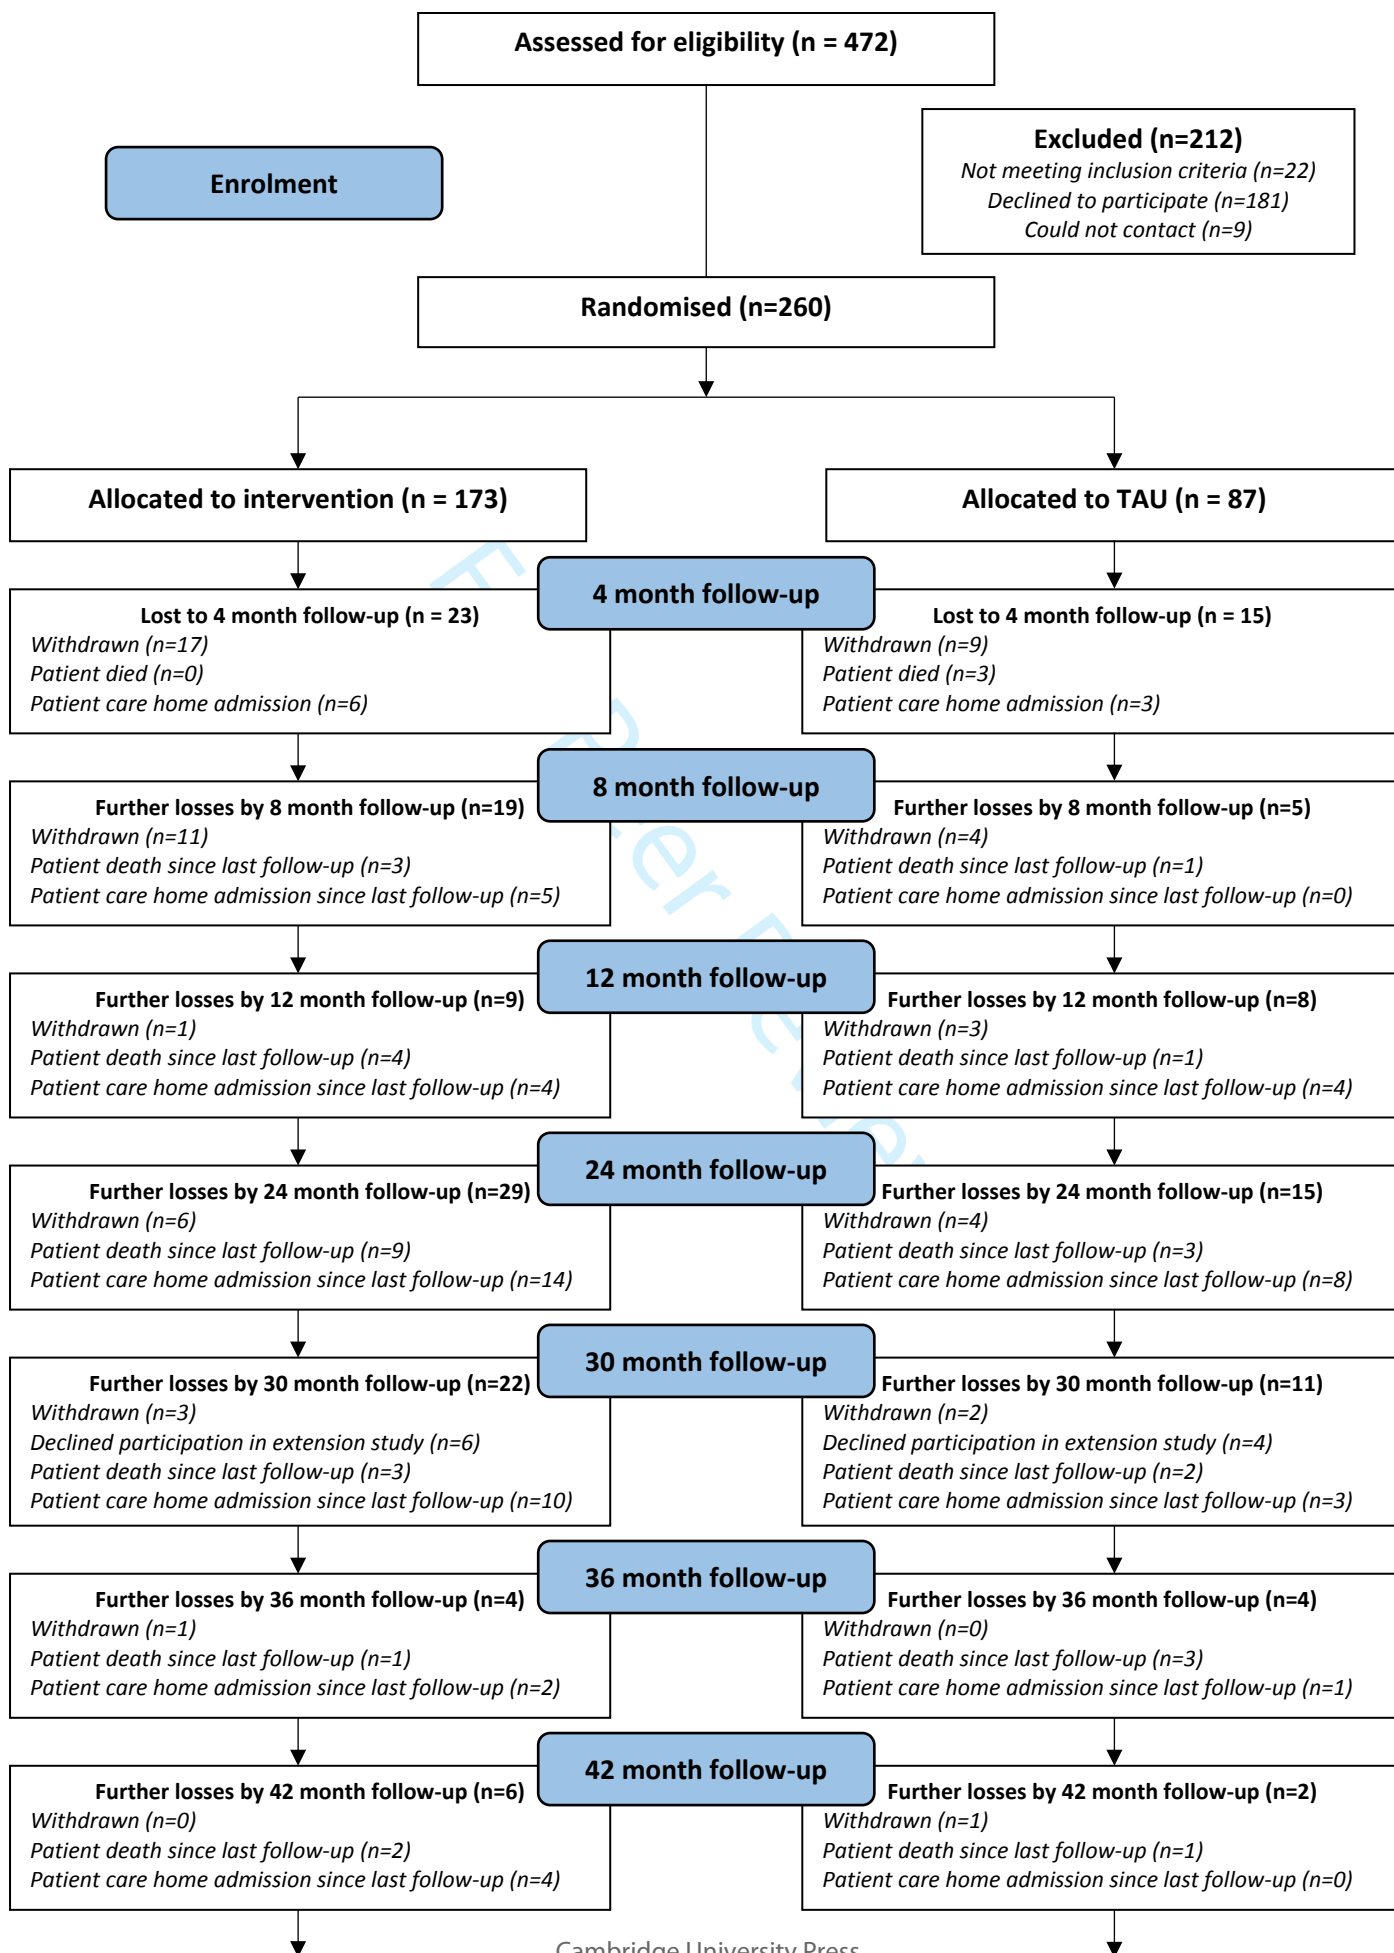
Assessed for eligibility (n = 472)

Enrolment

Excluded (n=212)
Not meeting inclusion criteria (n=22)
Declined to participate (n=181)
Could not contact (n=9)

Randomised (n=260)

Allocated to intervention (n = 173)

Allocated to TAU (n = 87)

4 month follow-up

Lost to 4 month follow-up (n = 23)
Withdrawn (n=17)
Patient died (n=0)
Patient care home admission (n=6)

Lost to 4 month follow-up (n = 15)
Withdrawn (n=9)
Patient died (n=3)
Patient care home admission (n=3)

8 month follow-up

Further losses by 8 month follow-up (n=19)
Withdrawn (n=11)
Patient death since last follow-up (n=3)
Patient care home admission since last follow-up (n=5)

Further losses by 8 month follow-up (n=5)
Withdrawn (n=4)
Patient death since last follow-up (n=1)
Patient care home admission since last follow-up (n=0)

12 month follow-up

Further losses by 12 month follow-up (n=9)
Withdrawn (n=1)
Patient death since last follow-up (n=4)
Patient care home admission since last follow-up (n=4)

Further losses by 12 month follow-up (n=8)
Withdrawn (n=3)
Patient death since last follow-up (n=1)
Patient care home admission since last follow-up (n=4)

24 month follow-up

Further losses by 24 month follow-up (n=29)
Withdrawn (n=6)
Patient death since last follow-up (n=9)
Patient care home admission since last follow-up (n=14)

Further losses by 24 month follow-up (n=15)
Withdrawn (n=4)
Patient death since last follow-up (n=3)
Patient care home admission since last follow-up (n=8)

30 month follow-up

Further losses by 30 month follow-up (n=22)
Withdrawn (n=3)
Declined participation in extension study (n=6)
Patient death since last follow-up (n=3)
Patient care home admission since last follow-up (n=10)

Further losses by 30 month follow-up (n=11)
Withdrawn (n=2)
Declined participation in extension study (n=4)
Patient death since last follow-up (n=2)
Patient care home admission since last follow-up (n=3)

36 month follow-up

Further losses by 36 month follow-up (n=4)
Withdrawn (n=1)
Patient death since last follow-up (n=1)
Patient care home admission since last follow-up (n=2)

Further losses by 36 month follow-up (n=4)
Withdrawn (n=0)
Patient death since last follow-up (n=3)
Patient care home admission since last follow-up (n=1)

42 month follow-up

Further losses by 42 month follow-up (n=6)
Withdrawn (n=0)
Patient death since last follow-up (n=2)
Patient care home admission since last follow-up (n=4)

Further losses by 42 month follow-up (n=2)
Withdrawn (n=1)
Patient death since last follow-up (n=1)
Patient care home admission since last follow-up (n=0)

For Peer Review

Cambridge University Press